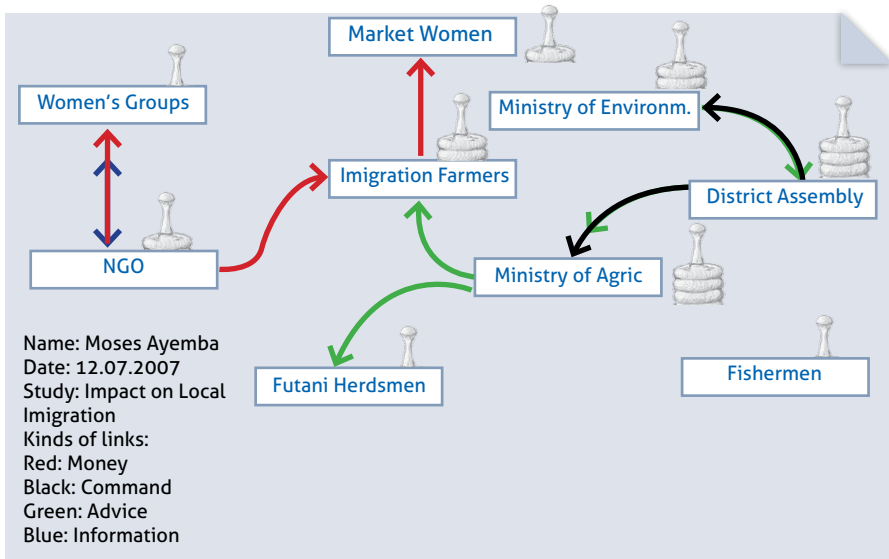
Market Women

Women's Groups

Ministry of Environm.

Imigration Farmers

District Assembly

NGO

Ministry of Agric

Name: Moses Ayemba
Date: 12.07.2007
Study: Impact on Local Imigration
Kinds of links:
Red: Money
Black: Command
Green: Advice
Blue: Information

Futani Herdsmen

Fishermen